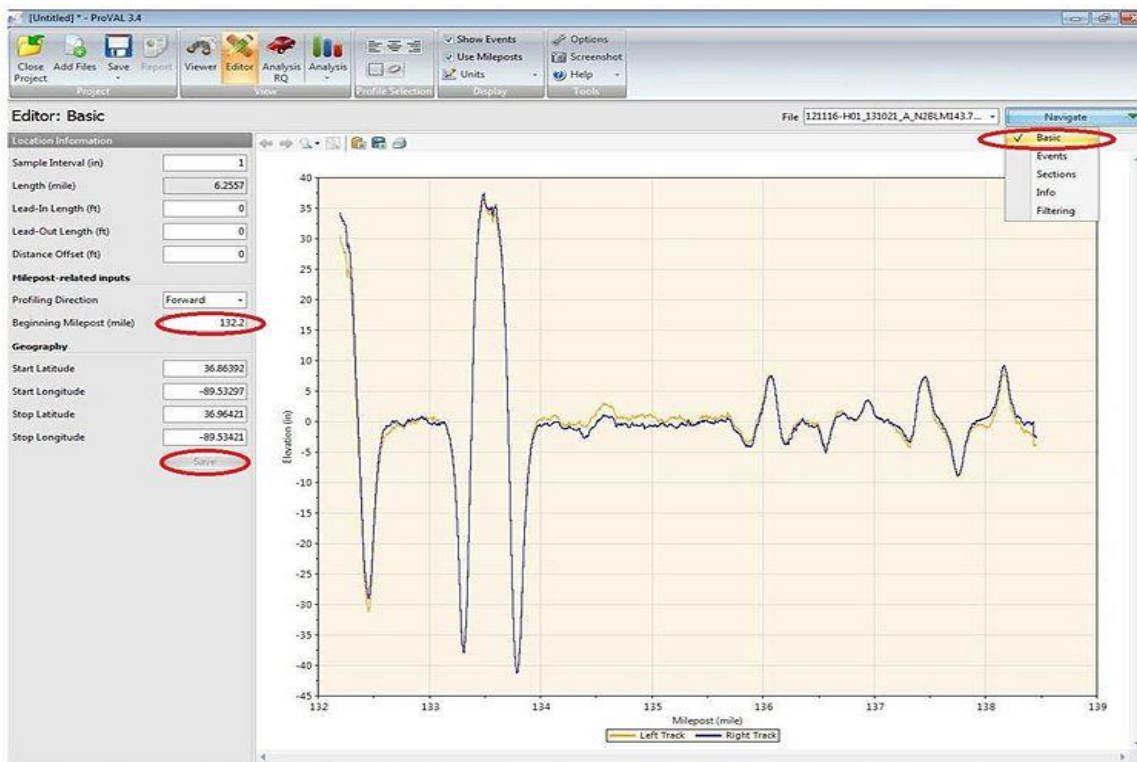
[Untitled] * - ProVAL 3.4

Close Project
Add Files
Save
Report
Project
Viewer
Editor
Analysis RQ
Analysis
View
Profile Selection
Show Events
Use Mileposts
Units
Display
Options
Screenshot
Help
Tools

Editor: Basic

File 121116-H01_131021_A_N28LM143.7...
Navigate
Basic
Events
Sections
Info
Filtering

Location Information

| | |
|---|---|
| Sample Interval (in) | 1 |
| Length (mile) | 6.2557 |
| Lead-In Length (ft) | 0 |
| Lead-Out Length (ft) | 0 |
| Distance Offset (ft) | 0 |

Milepost-related inputs

| | |
|---|---|
| Profiling Direction | Forward |
| Beginning Milepost (mile) | 132.2 |

Geography

| | |
|---|---|
| Start Latitude | 36.86392 |
| Start Longitude | -89.53297 |
| Stop Latitude | 36.96421 |
| Stop Longitude | -89.53421 |

Save

40
35
30
25
20
15
10
5
0
-5
-10
-15
-20
-25
-30
-35
-40
-45
Elevation (in)
132
133
134
135
136
137
138
139
Milepost (mile)
Left Track
Right Track